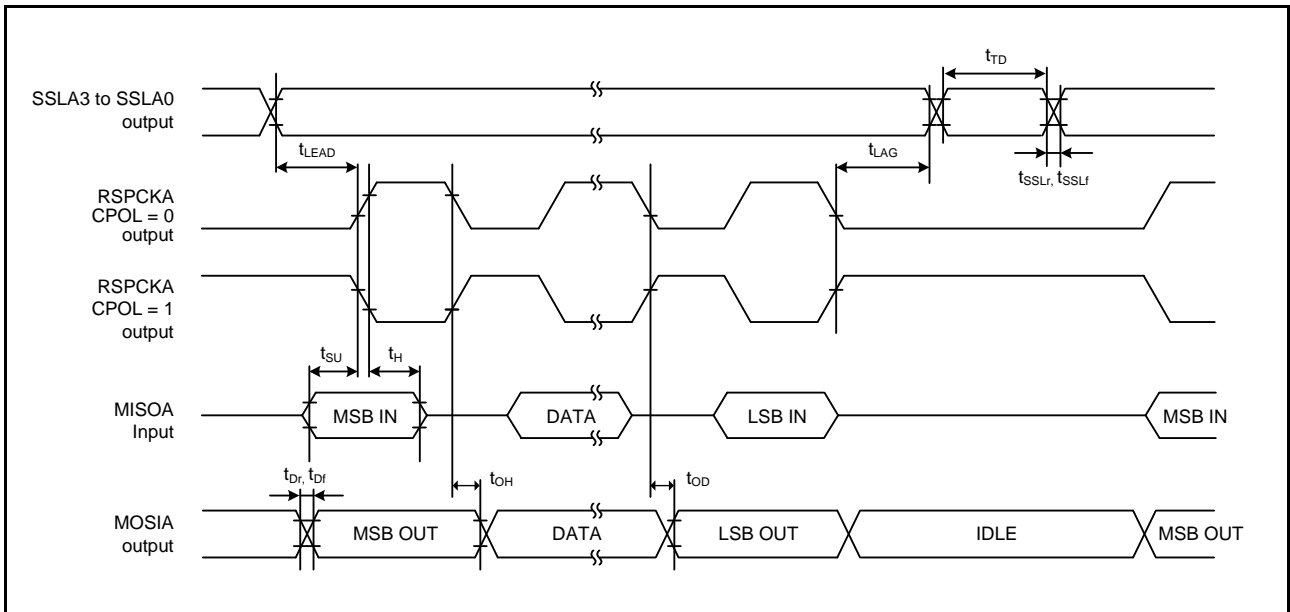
$t_{TD}$

SSLA3 to SSLA0 output

$t_{LEAD}$

$t_{LAG}$

$t_{SSLr}$, $t_{SSLf}$

RSPCKA CPOL = 0 output

RSPCKA CPOL = 1 output

$t_{SU}$

$t_{H}$

MISOA Input

MSB IN

DATA

LSB IN

MSB IN

$t_{Dr}$, $t_{Df}$

$t_{OH}$

$t_{OD}$

MOSIA output

MSB OUT

DATA

LSB OUT

IDLE

MSB OUT